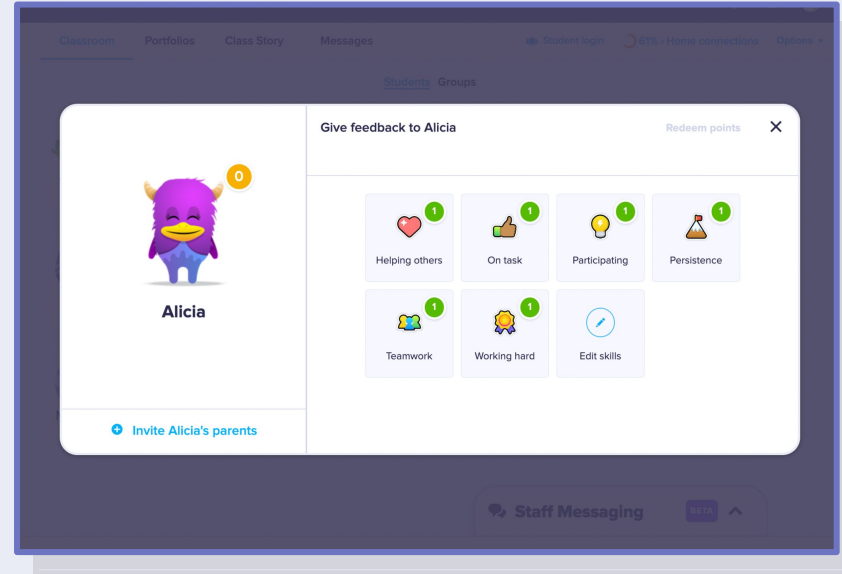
Classroom Portfolios Class Story Messages

Student login 61% - Home connections Options

Students Groups

0

Alicia

Invite Alicia's parents

Give feedback to Alicia

Redeem points

1
Helping others

1
On task

1
Participating

1
Persistence

1
Teamwork

1
Working hard

Edit skills

Staff Messaging BETA